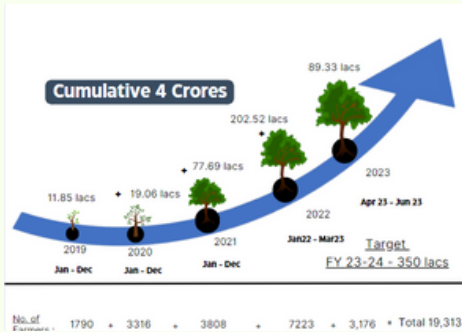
Cumulative 4 Crores

11.85 lacs
2019
Jan - Dec

19.06 lacs
2020
Jan - Dec

77.69 lacs
2021
Jan - Dec

202.52 lacs
2022
Jan22 - Mar23

89.33 lacs
2023
Apr 23 - Jun 23

Target
FY 23-24 - 350 lacs

No. of Farmers : 1790 + 3316 + 3808 + 7223 + 3,176 = Total 19,313